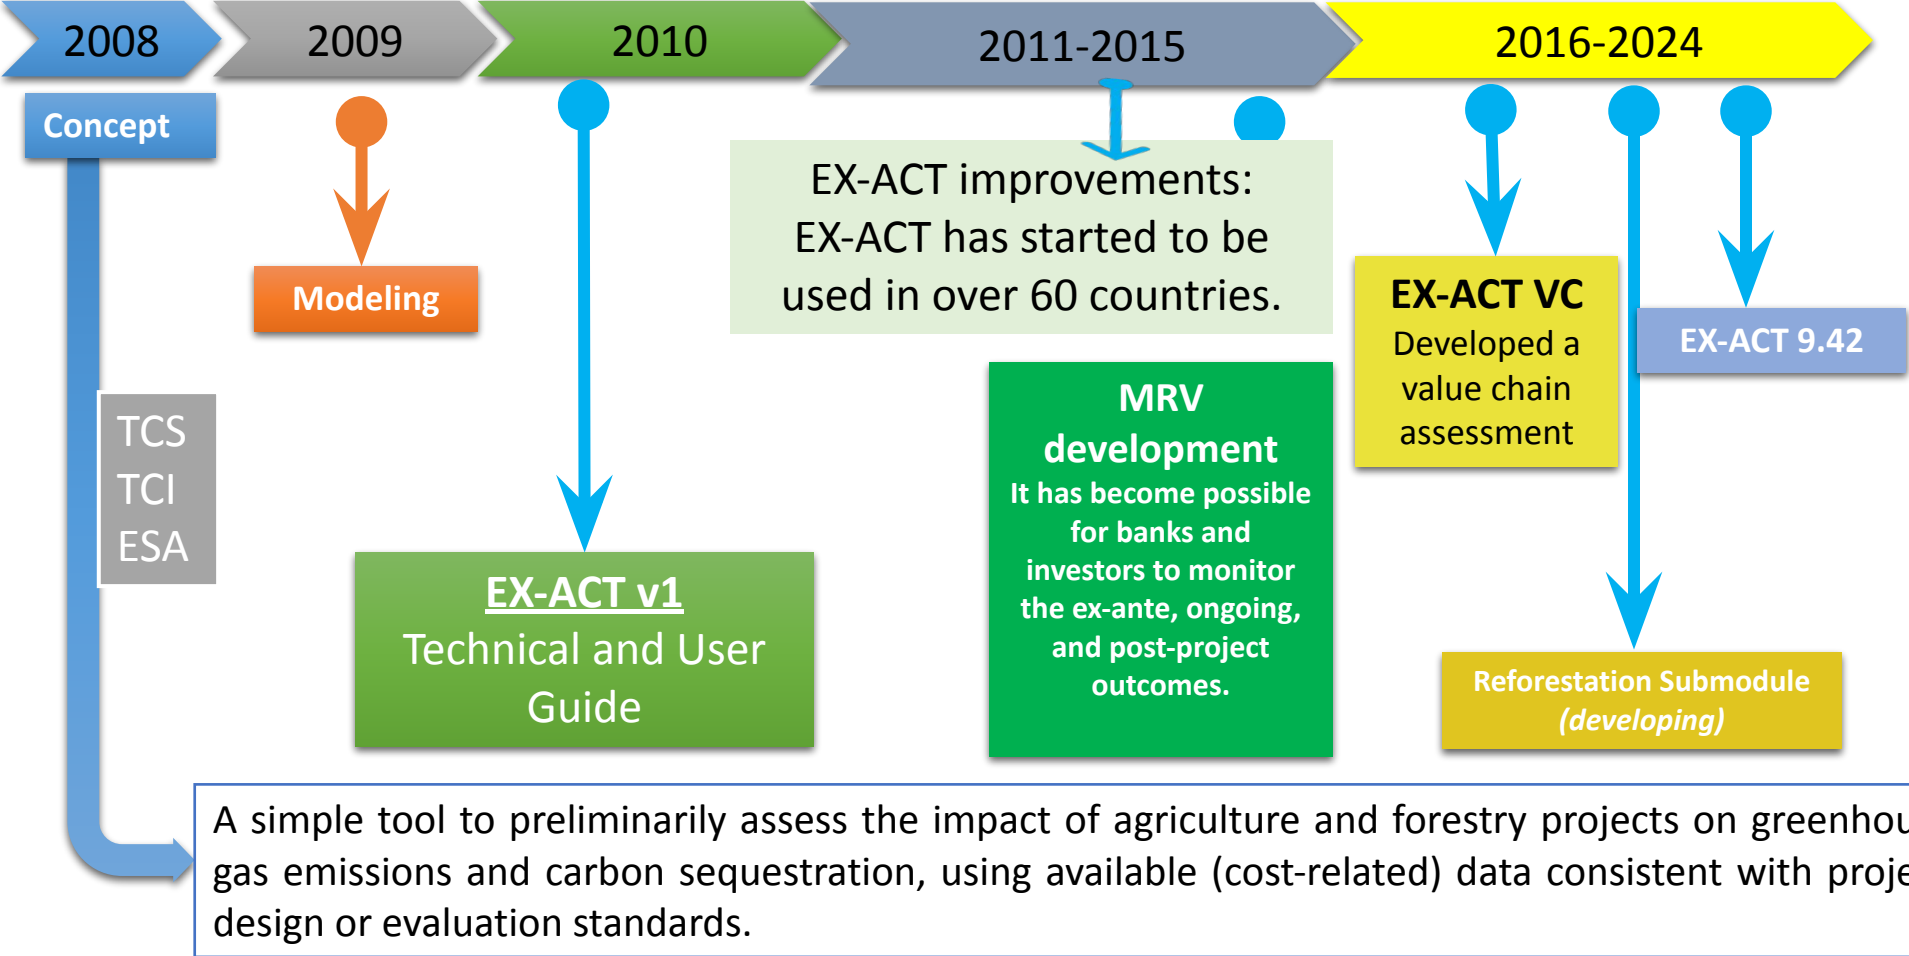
2008

2009

2010

2011-2015

2016-2024

Concept

Modeling

EX-ACT improvements: EX-ACT has started to be used in over 60 countries.

EX-ACT VC
Developed a value chain assessment

EX-ACT 9.42

TCS
TCI
ESA

MRV development
It has become possible for banks and investors to monitor the ex-ante, ongoing, and post-project outcomes.

EX-ACT v1
Technical and User Guide

Reforestation Submodule
*(developing)*

A simple tool to preliminarily assess the impact of agriculture and forestry projects on greenhou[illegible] gas emissions and carbon sequestration, using available (cost-related) data consistent with proje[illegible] design or evaluation standards.